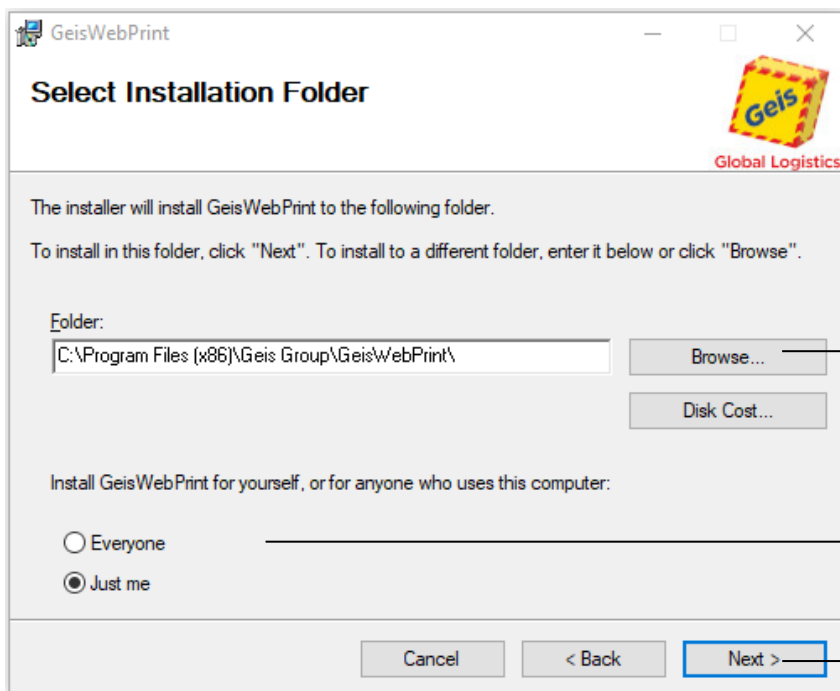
GeisWebPrint

Select Installation Folder

Geis
Global Logistics

The installer will install GeisWebPrint to the following folder.

To install in this folder, click "Next". To install to a different folder, enter it below or click "Browse".

Folder:
C:\Program Files (x86)\Geis Group\GeisWebPrint\

Browse...

Disk Cost...

Install GeisWebPrint for yourself, or for anyone who uses this computer:

Everyone

Just me

Cancel

< Back

Next >